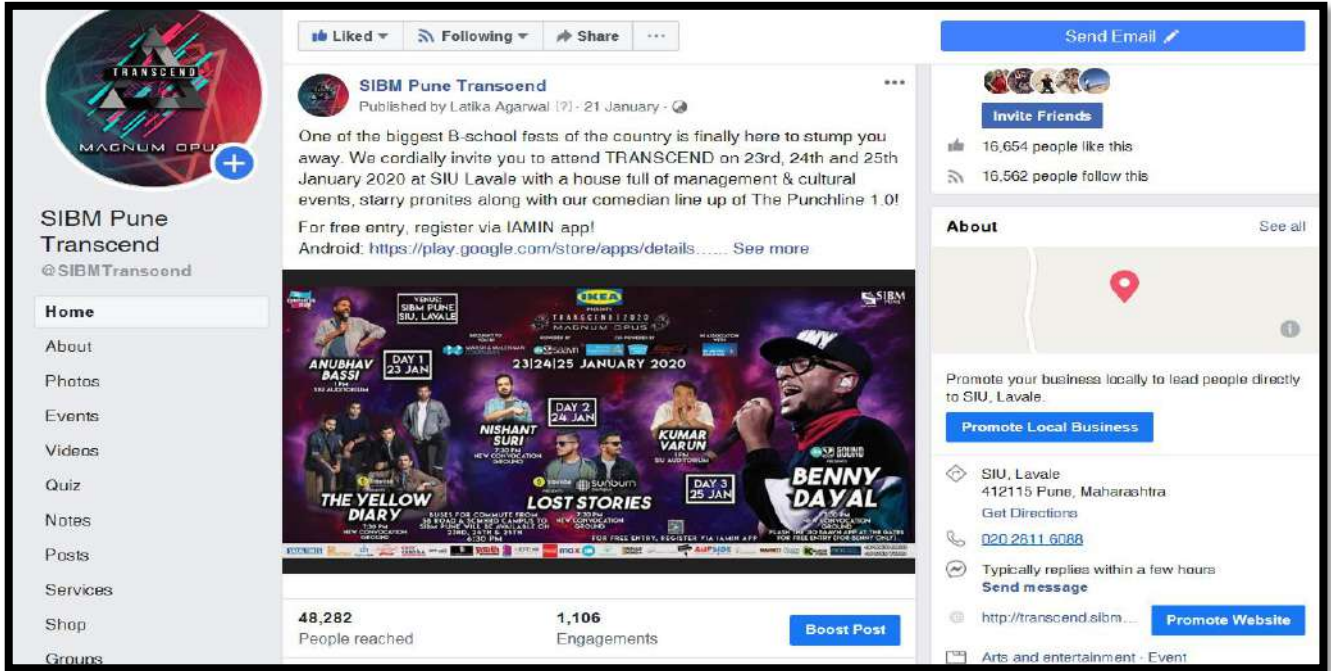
TRANSCEND
MAGNUM OPUS

SIBM Pune Transcend
@SIBMTranscend

Home
About
Photos
Events
Videos
Quiz
Notes
Posts
Services
Shop
Groups

Liked ▾ Following ▾ Share ···

SIBM Pune Transcend
Published by Latika Agarwal [?] · 21 January ·

One of the biggest B-school fests of the country is finally here to stump you away. We cordially invite you to attend TRANSCEND on 23rd, 24th and 25th January 2020 at SIU Lavale with a house full of management & cultural events, starry pronites along with our comedian line up of The Punchline 1.0!

For free entry, register via IAMIN app!
Android: https://play.google.com/store/apps/details...... See more

VENUE: SIBM PUNE SIU, LAVALE
IKEA
TRANSCEND 2020
MAGNUM OPUS
SIBM
23|24|25 JANUARY 2020
ANUBHAV BASSI
DAY 1 23 JAN
DAY 2 24 JAN
NISHANT SURI
KUMAR VARUN
DAY 3 25 JAN
BENNY DAYAL
THE YELLOW DIARY
LOST STORIES
FOR FREE ENTRY, REGISTER VIA IAMIN APP

48,282
People reached
1,106
Engagements
Boost Post

Send Email
Invite Friends
16,654 people like this
16,562 people follow this

About
See all

Promote your business locally to lead people directly to SIU, Lavale.
Promote Local Business

SIU, Lavale
412115 Pune, Maharashtra
Get Directions
020 2611 6088
Typically replies within a few hours
Send message
http://transcend.sibm...
Promote Website
Arts and entertainment · Event